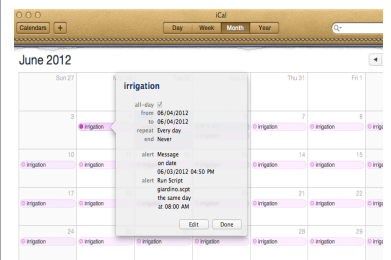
iCal

Calendars +

Day Week Month Year

June 2012

Sun 27

Thu 31

Fri 1

irrigation

all-day ☑
from 06/04/2012
to 06/04/2012
repeat Every day
end Never

alert Message on date 06/03/2012 04:50 PM
alert Run Script giardino.scpt the same day at 08:00 AM

Edit Done

3
irrigation

7
irrigation

8
irrigation

irrigation

10
irrigation

irrigation

14
irrigation

15
irrigation

irrigation

17
irrigation

irrigation

21
irrigation

22
irrigation

irrigation

24
irrigation

irrigation

irrigation

irrigation

irrigation

28
irrigation

29
irrigation

irrigation